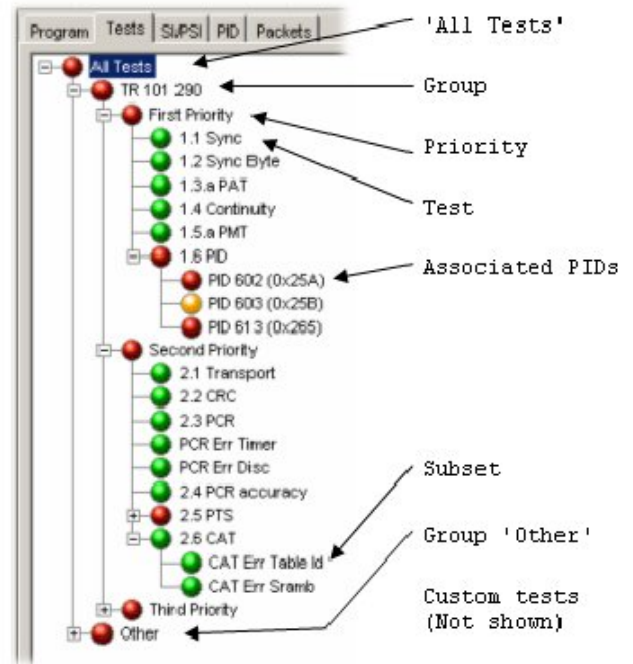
Program | Tests | SI/PSI | PID | Packets

All Tests
TR 101 290
First Priority
1.1 Sync
1.2 Sync Byte
1.3.a PAT
1.4 Continuity
1.5.a PMT
1.6 PID
PID 602 (0x25A)
PID 603 (0x25B)
PID 613 (0x265)
Second Priority
2.1 Transport
2.2 CRC
2.3 PCR
PCR Err Timer
PCR Err Disc
2.4 PCR accuracy
2.5 PTS
2.6 CAT
CAT Err Table Id
CAT Err Sramb
Third Priority
Other

'All Tests'
Group
Priority
Test
Associated PIDs
Subset
Group 'Other'
Custom tests
(Not shown)